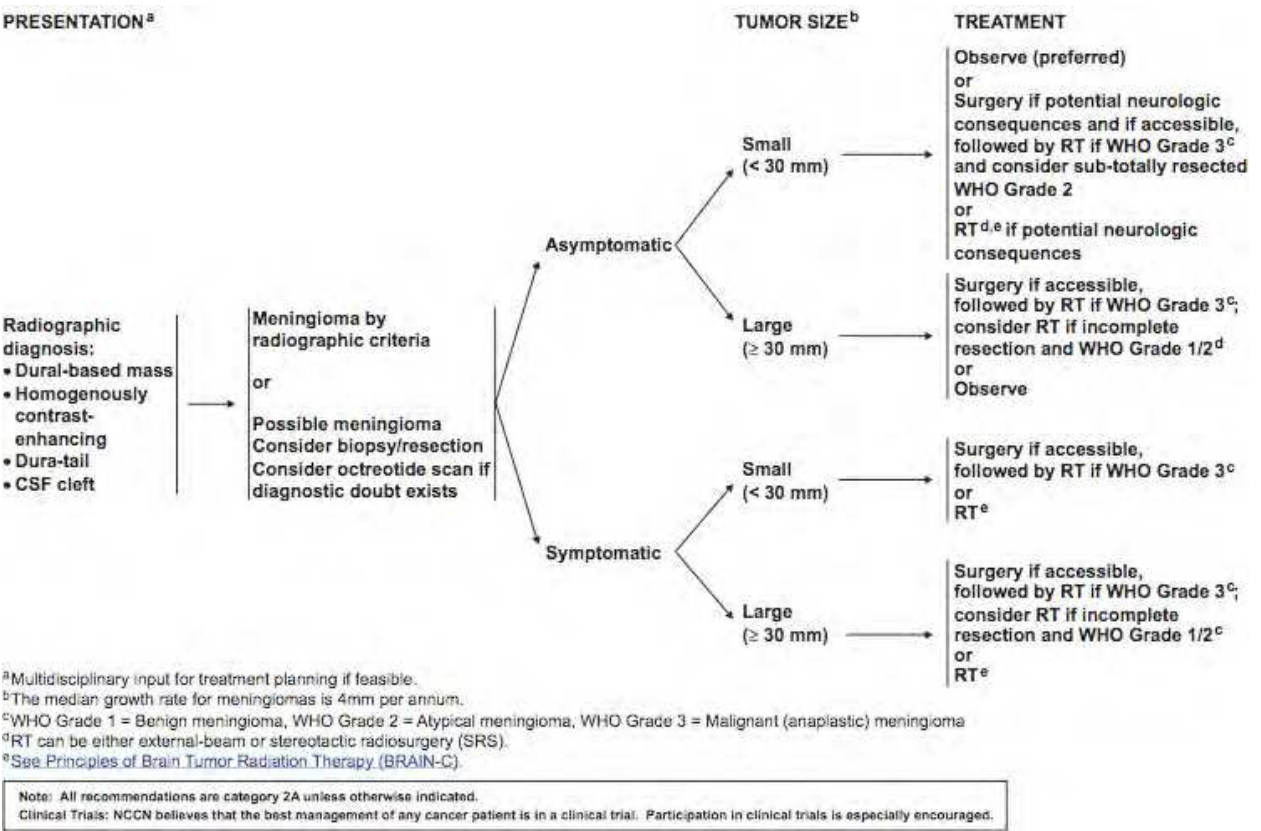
PRESENTATION$^{a}$

TUMOR SIZE$^{b}$

TREATMENT

Radiographic diagnosis:
• Dural-based mass
• Homogenously contrast-enhancing
• Dura-tail
• CSF cleft

Meningioma by radiographic criteria

or

Possible meningioma
Consider biopsy/resection
Consider octreotide scan if diagnostic doubt exists

Asymptomatic

Small
(< 30 mm)

Observe (preferred)
or
Surgery if potential neurologic consequences and if accessible, followed by RT if WHO Grade 3$^{c}$ and consider sub-totally resected WHO Grade 2
or
RT$^{d,e}$ if potential neurologic consequences

Large
(≥ 30 mm)

Surgery if accessible, followed by RT if WHO Grade 3$^{c}$; consider RT if incomplete resection and WHO Grade 1/2$^{d}$
or
Observe

Symptomatic

Small
(< 30 mm)

Surgery if accessible, followed by RT if WHO Grade 3$^{c}$
or
RT$^{e}$

Large
(≥ 30 mm)

Surgery if accessible, followed by RT if WHO Grade 3$^{c}$; consider RT if incomplete resection and WHO Grade 1/2$^{c}$
or
RT$^{e}$

$^{a}$Multidisciplinary input for treatment planning if feasible.
$^{b}$The median growth rate for meningiomas is 4mm per annum.
$^{c}$WHO Grade 1 = Benign meningioma, WHO Grade 2 = Atypical meningioma, WHO Grade 3 = Malignant (anaplastic) meningioma
$^{d}$RT can be either external-beam or stereotactic radiosurgery (SRS).
$^{e}$See Principles of Brain Tumor Radiation Therapy (BRAIN-C).

Note: All recommendations are category 2A unless otherwise indicated.
Clinical Trials: NCCN believes that the best management of any cancer patient is in a clinical trial. Participation in clinical trials is especially encouraged.